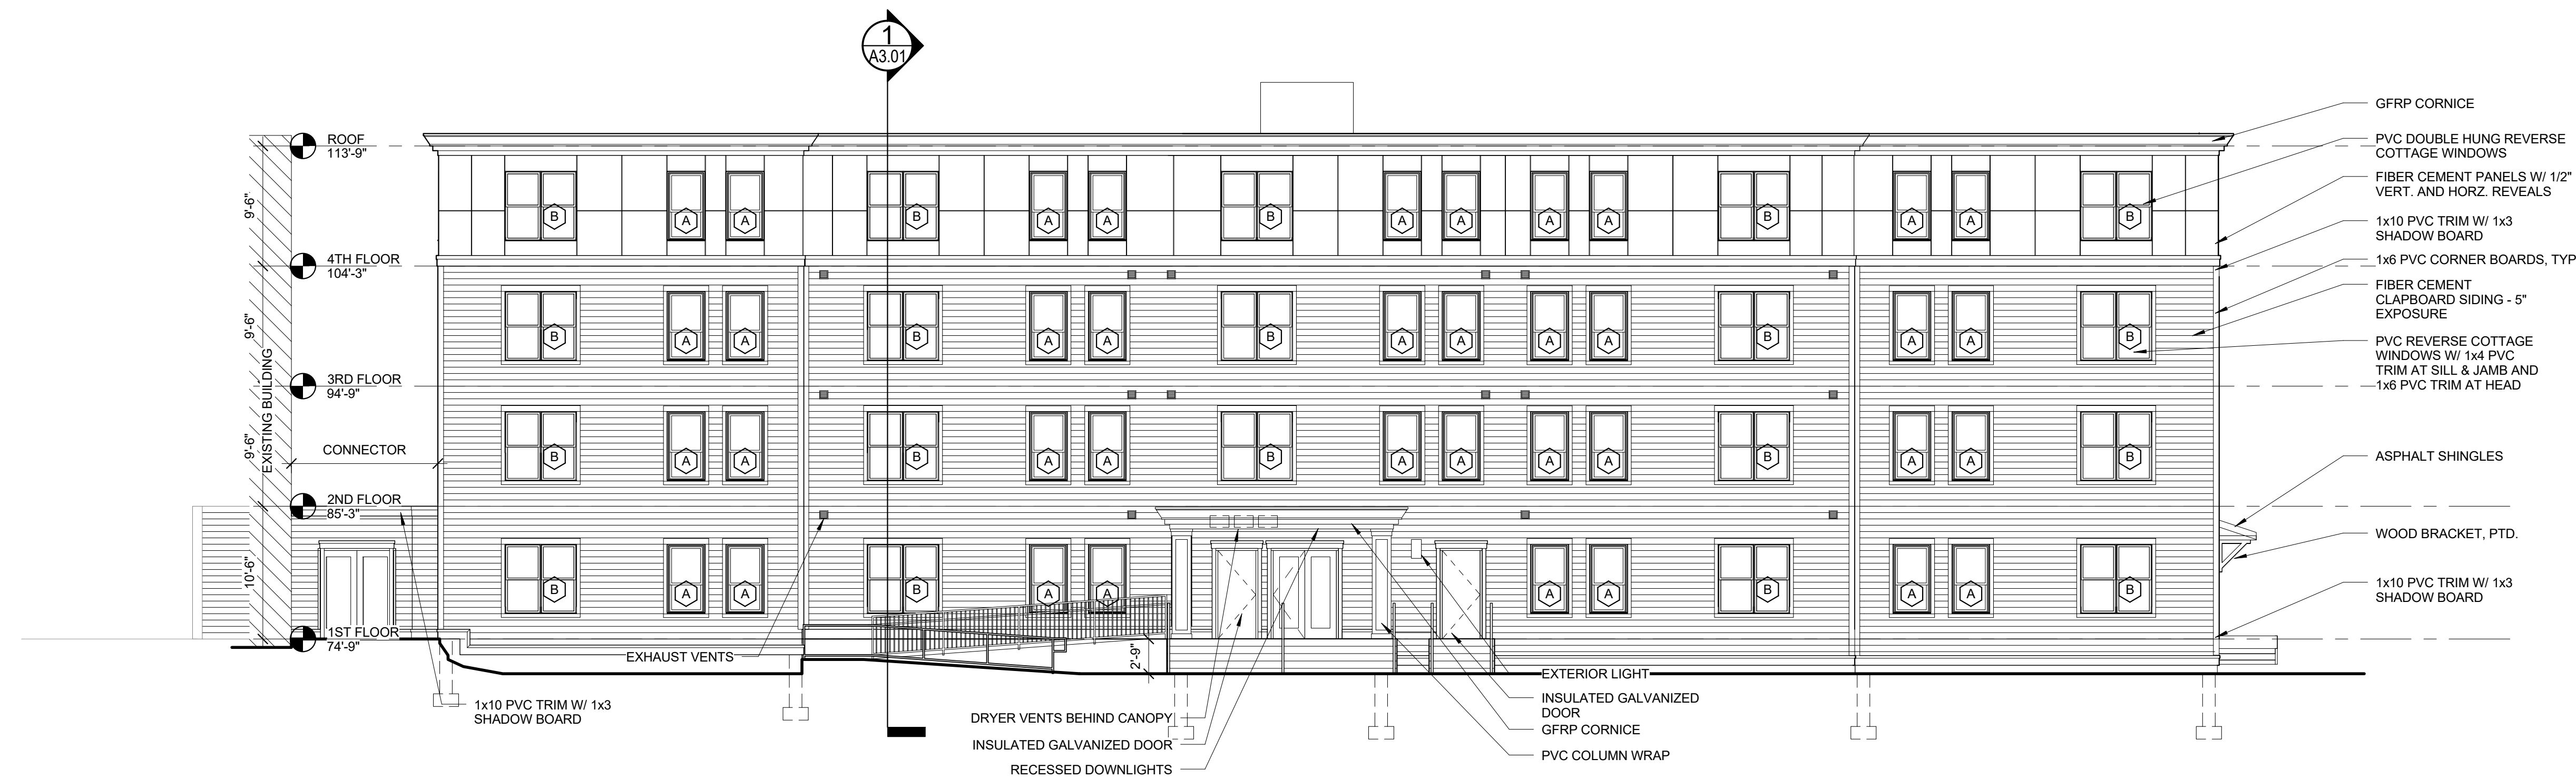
1
A3.01

ROOF
113'-9"

4TH FLOOR
104'-3"

3RD FLOOR
94'-9"

2ND FLOOR
85'-3"

1ST FLOOR
74'-9"

9'-6"
9'-6"
9'-6"
10'-6"

EXISTING BUILDING

CONNECTOR

B A A B A A B A A A A B A A B

2'-9"

GFRP CORNICE

PVC DOUBLE HUNG REVERSE COTTAGE WINDOWS

FIBER CEMENT PANELS W/ 1/2" VERT. AND HORZ. REVEALS

1x10 PVC TRIM W/ 1x3 SHADOW BOARD

1x6 PVC CORNER BOARDS, TYP

FIBER CEMENT CLAPBOARD SIDING - 5" EXPOSURE

PVC REVERSE COTTAGE WINDOWS W/ 1x4 PVC TRIM AT SILL & JAMB AND 1x6 PVC TRIM AT HEAD

ASPHALT SHINGLES

WOOD BRACKET, PTD.

1x10 PVC TRIM W/ 1x3 SHADOW BOARD

EXHAUST VENTS

EXTERIOR LIGHT

INSULATED GALVANIZED DOOR

GFRP CORNICE

PVC COLUMN WRAP

1x10 PVC TRIM W/ 1x3 SHADOW BOARD

DRYER VENTS BEHIND CANOPY

INSULATED GALVANIZED DOOR

RECESSED DOWNLIGHTS